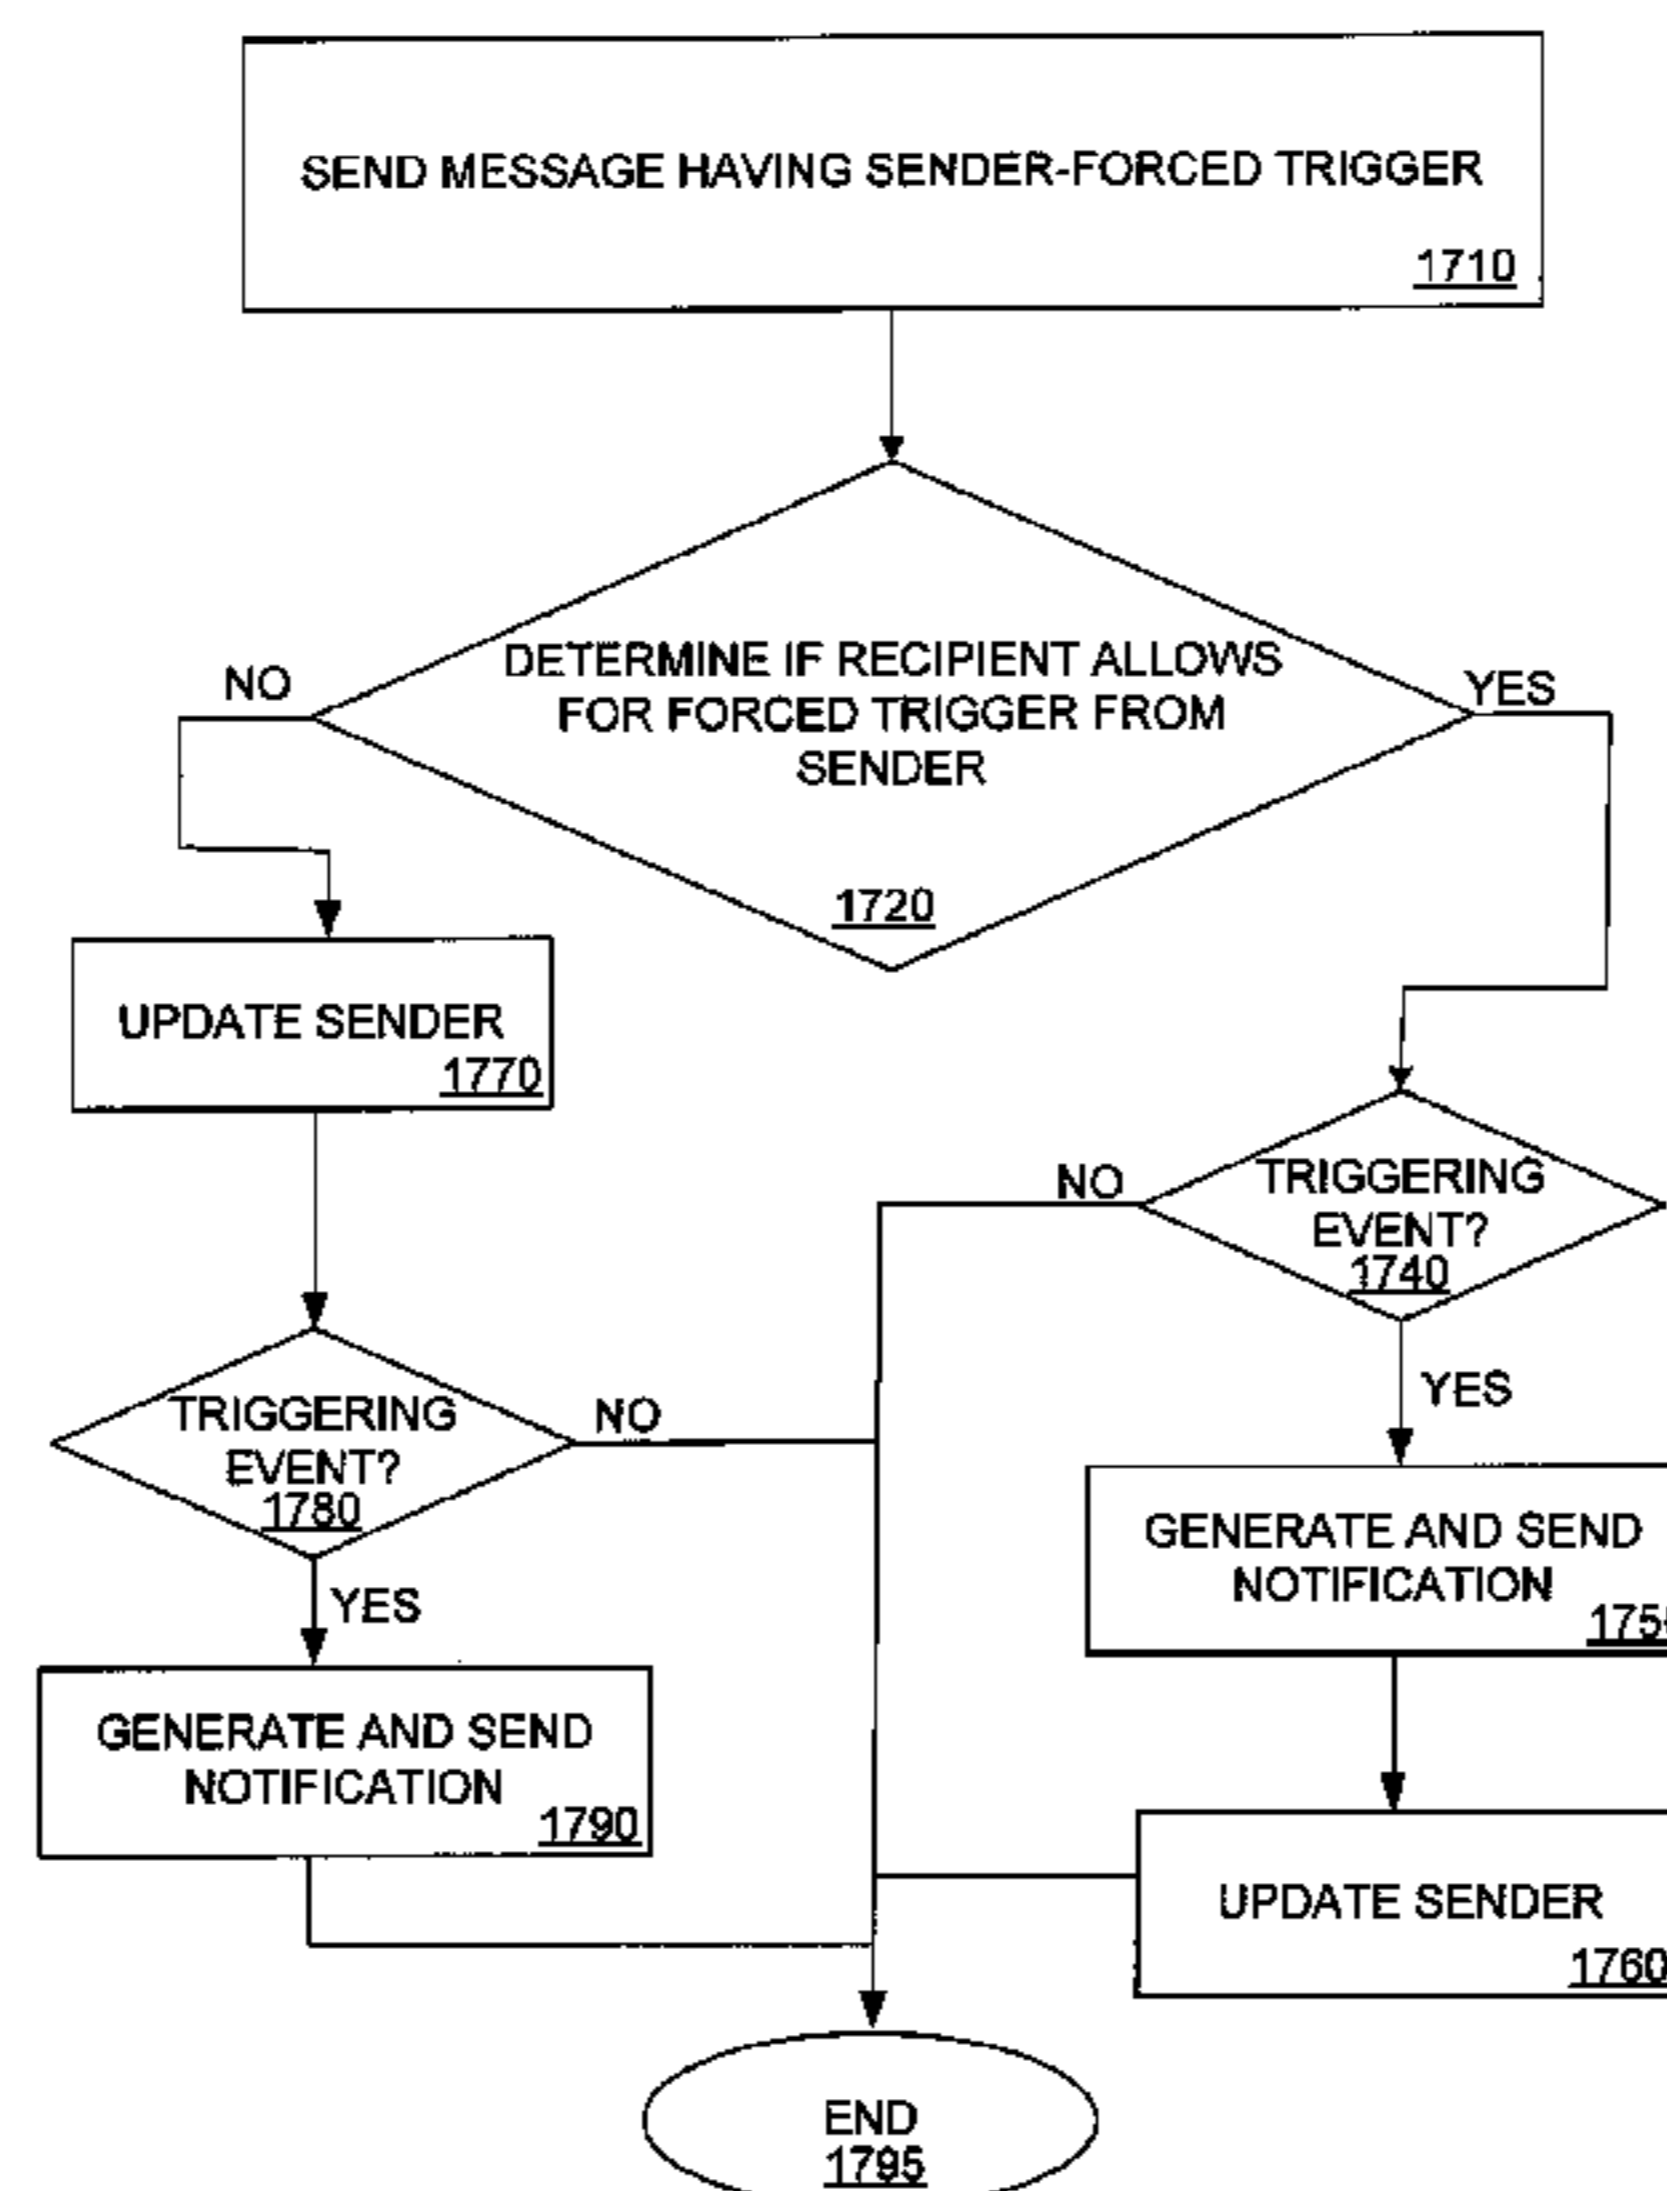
SEND MESSAGE HAVING SENDER-FORCED TRIGGER
1710

DETERMINE IF RECIPIENT ALLOWS FOR FORCED TRIGGER FROM SENDER
1720

NO

YES

UPDATE SENDER
1770

TRIGGERING EVENT?
1740

NO

YES

TRIGGERING EVENT?
1780

NO

YES

GENERATE AND SEND NOTIFICATION
175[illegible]

GENERATE AND SEND NOTIFICATION
1790

UPDATE SENDER
1760

END
1795